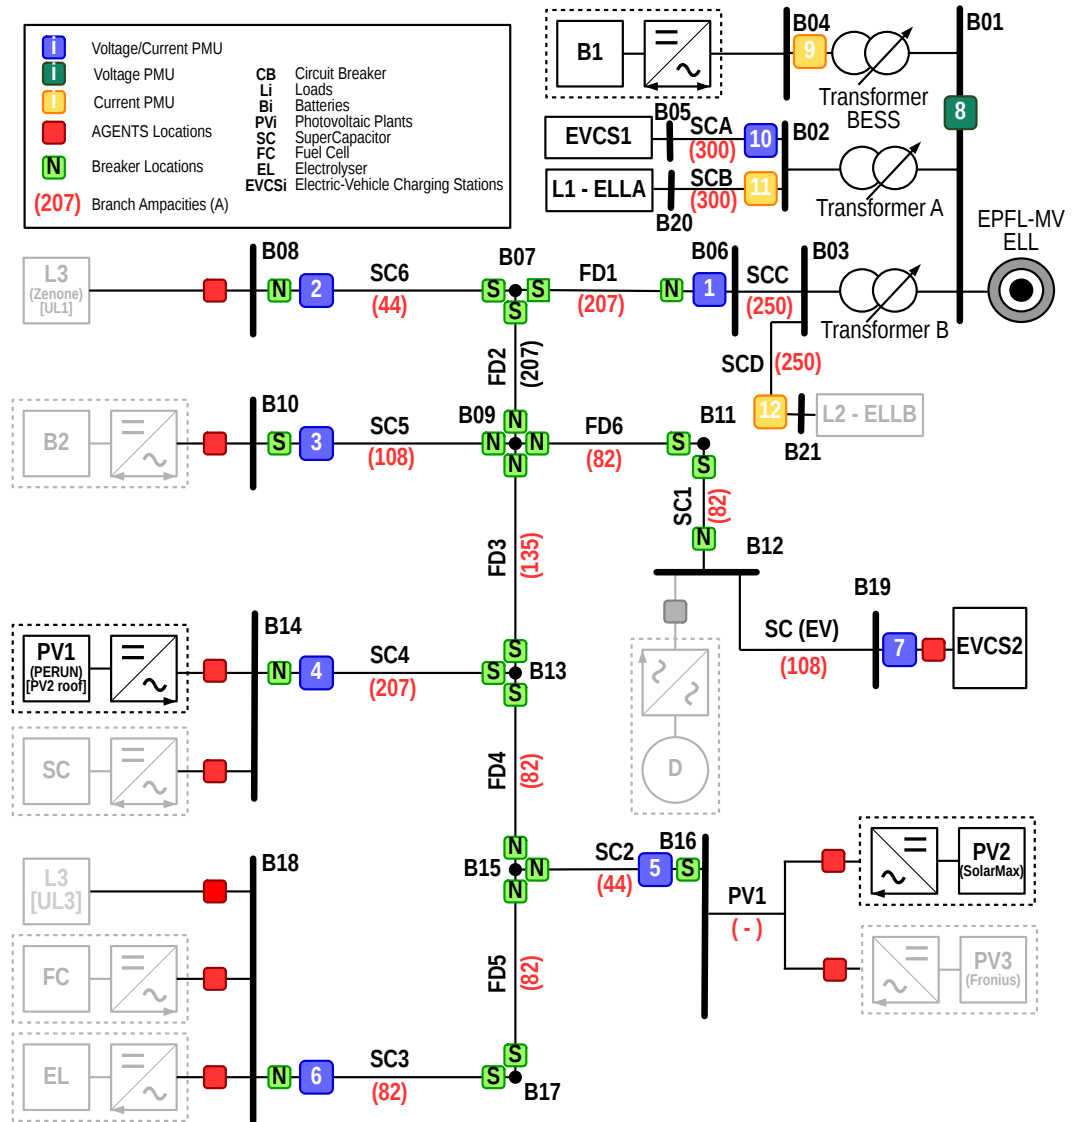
i Voltage/Current PMU
i Voltage PMU
i Current PMU
AGENTS Locations
N Breaker Locations
(207) Branch Ampacities (A)

CB Circuit Breaker
Li Loads
Bi Batteries
PVi Photovoltaic Plants
SC SuperCapacitor
FC Fuel Cell
EL Electrolyser
EVCSi Electric-Vehicle Charging Stations

B1
B04
9
Transformer BESS
B01
8
B05
EVCS1
SCA
(300)
10
B02
L1 - ELLA
SCB
(300)
11
B20
Transformer A
EPFL-MV ELL

L3 (Zenone) [UL1]
B08
N
2
SC6
(44)
B07
S
S
S
FD1
(207)
B06
N
1
SCC
(250)
B03
Transformer B
FD2
(207)
SCD
(250)
12
L2 - ELLB
B21

B2
B10
S
3
SC5
(108)
B09
N
N
N
N
FD6
(82)
B11
S
S
SC1
(82)
N
B12

FD3
(135)
B19
SC (EV)
(108)
7
EVCS2

PV1 (PERUN) [PV2 roof]
B14
N
4
SC4
(207)
S
S
S
B13

SC
D
FD4
(82)

L3 [UL3]
B18
N
B15
N
N
SC2
(44)
5
B16
S
PV1
( - )
PV2 (SolarMax)
PV3 (Fronius)

FC
FD5
(82)

EL
N
6
SC3
(82)
S
S
B17